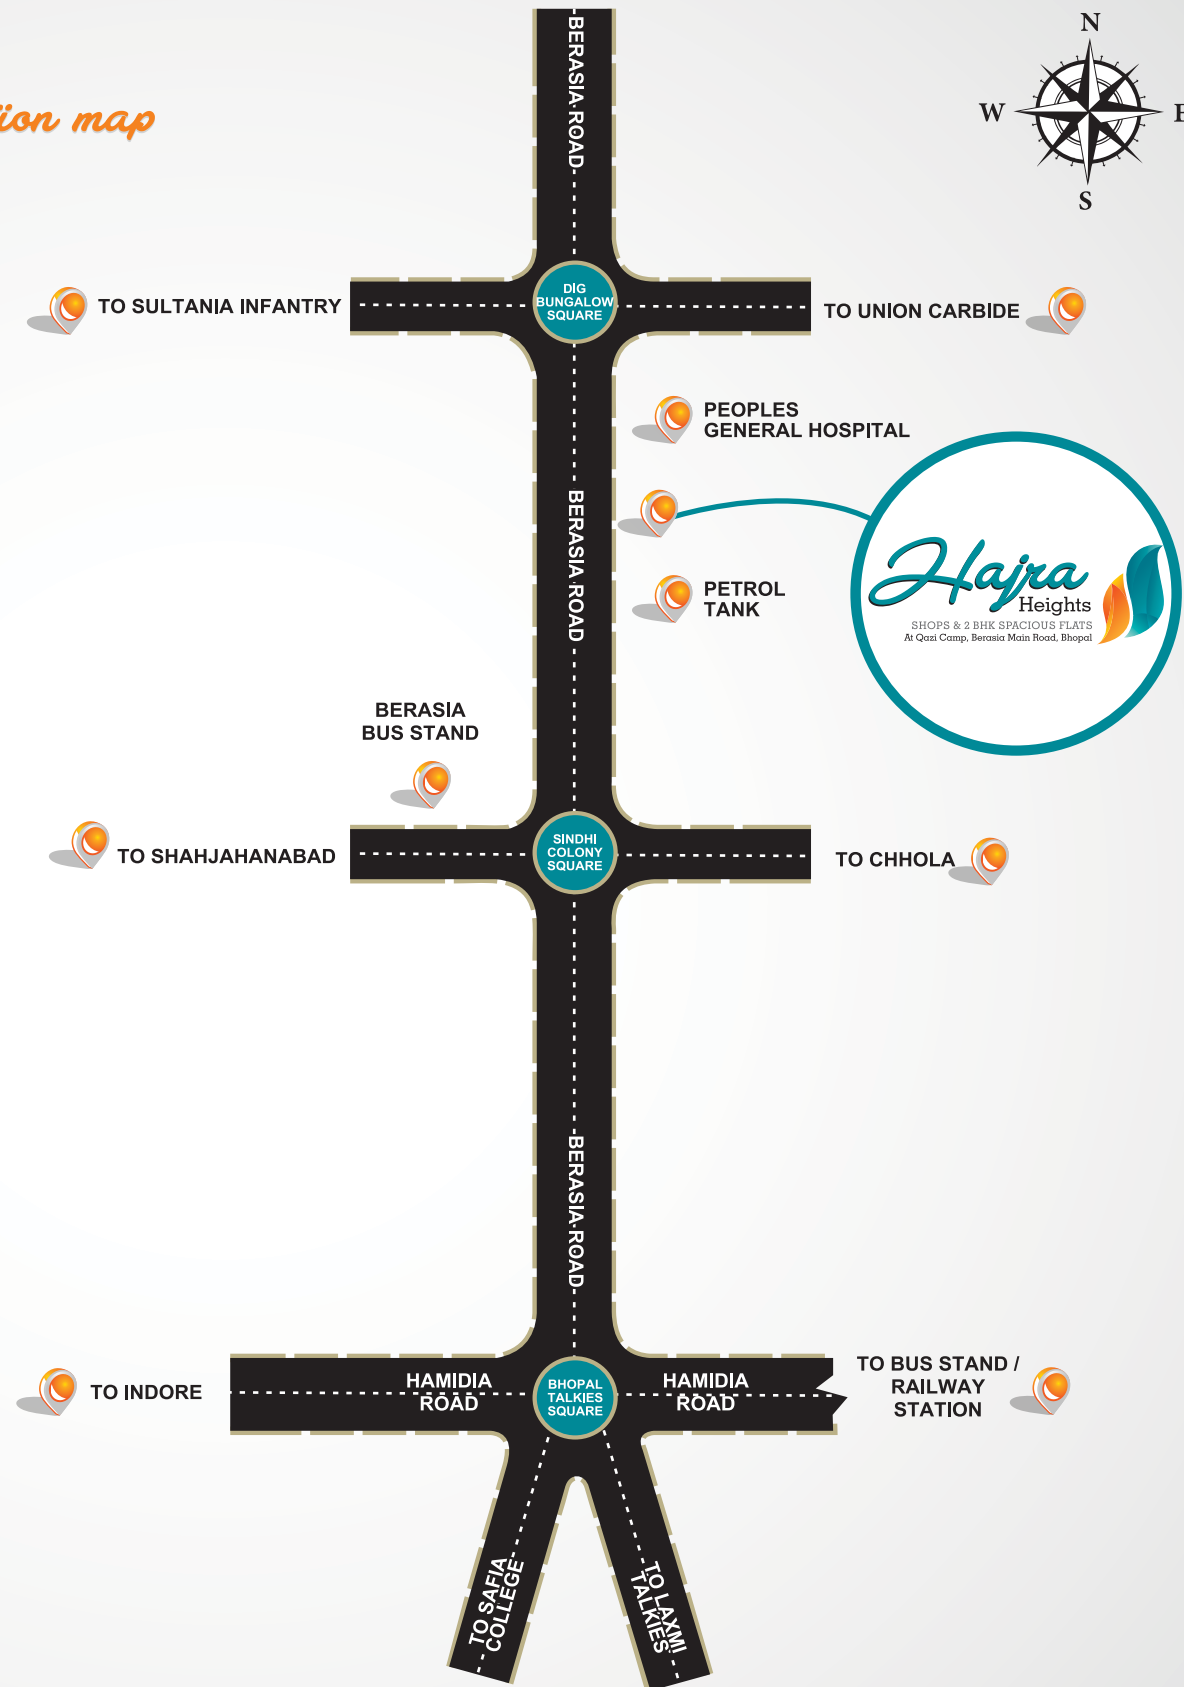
ion map

N
W
E
S

BERASIA ROAD

TO SULTANIA INFANTRY

DIG BUNGALOW SQUARE

TO UNION CARBIDE

PEOPLES GENERAL HOSPITAL

BERASIA ROAD

Hajra Heights
SHOPS & 2 BHK SPACIOUS FLATS
At Qazi Camp, Berasia Main Road, Bhopal

PETROL TANK

BERASIA BUS STAND

TO SHAHJAHANABAD

SINDHI COLONY SQUARE

TO CHHOLA

BERASIA ROAD

TO INDORE

HAMIDIA ROAD

BHOPAL TALKIES SQUARE

HAMIDIA ROAD

TO BUS STAND / RAILWAY STATION

TO SAFIA COLLEGE

TO LAXMI TALKIES